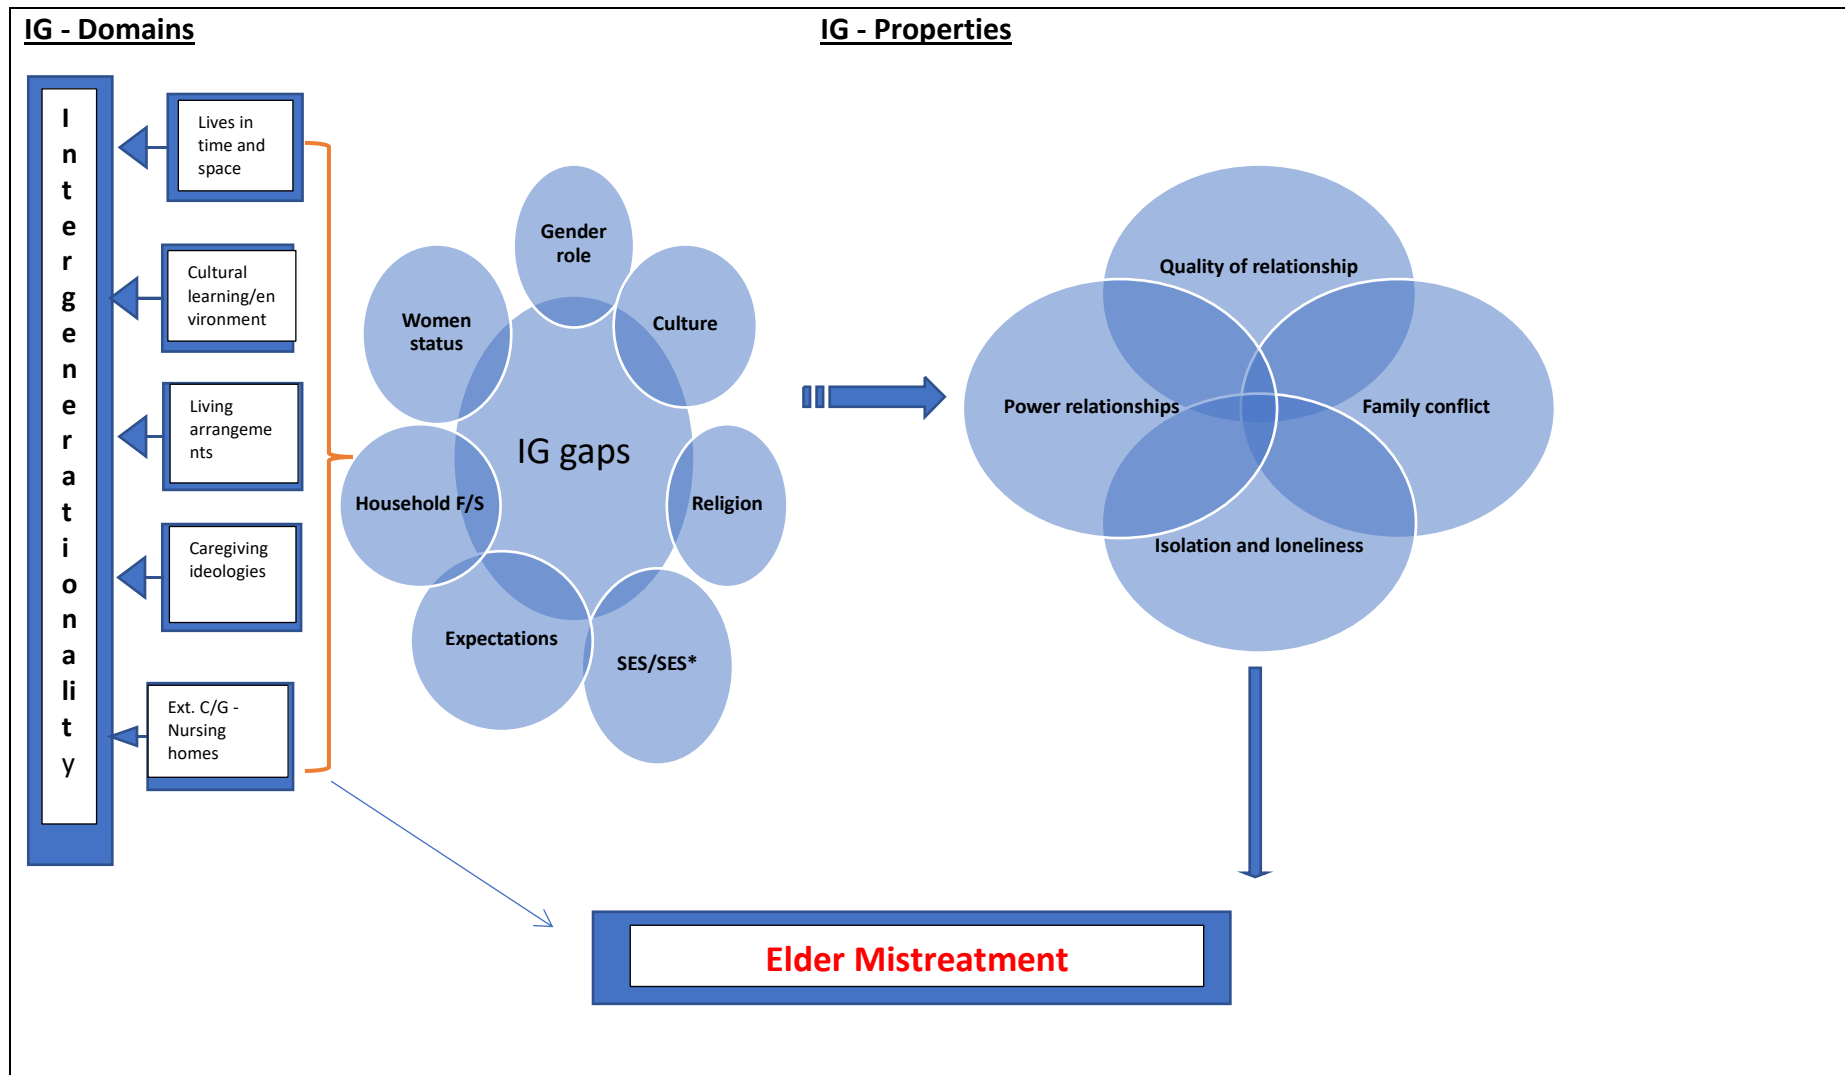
IG - Domains

IG - Properties

Intergenerationality

Lives in time and space

Cultural learning/environment

Living arrangements

Caregiving ideologies

Ext. C/G - Nursing homes

Gender role

Women status

Culture

IG gaps

Household F/S

Religion

Expectations

SES/SES*

Quality of relationship

Power relationships

Family conflict

Isolation and loneliness

Elder Mistreatment